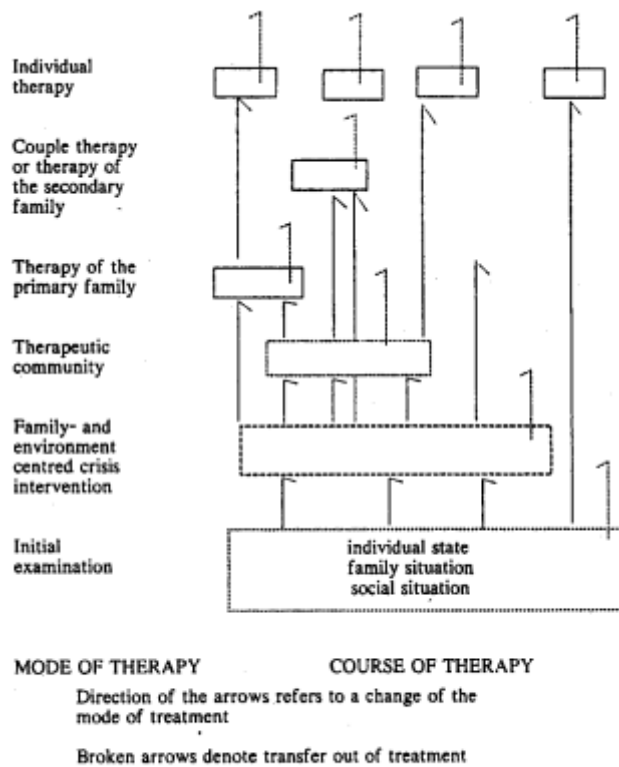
Individual therapy

Couple therapy or therapy of the secondary family

Therapy of the primary family

Therapeutic community

Family- and environment centred crisis intervention

Initial examination

individual state
family situation
social situation

MODE OF THERAPY

COURSE OF THERAPY

Direction of the arrows refers to a change of the mode of treatment

Broken arrows denote transfer out of treatment